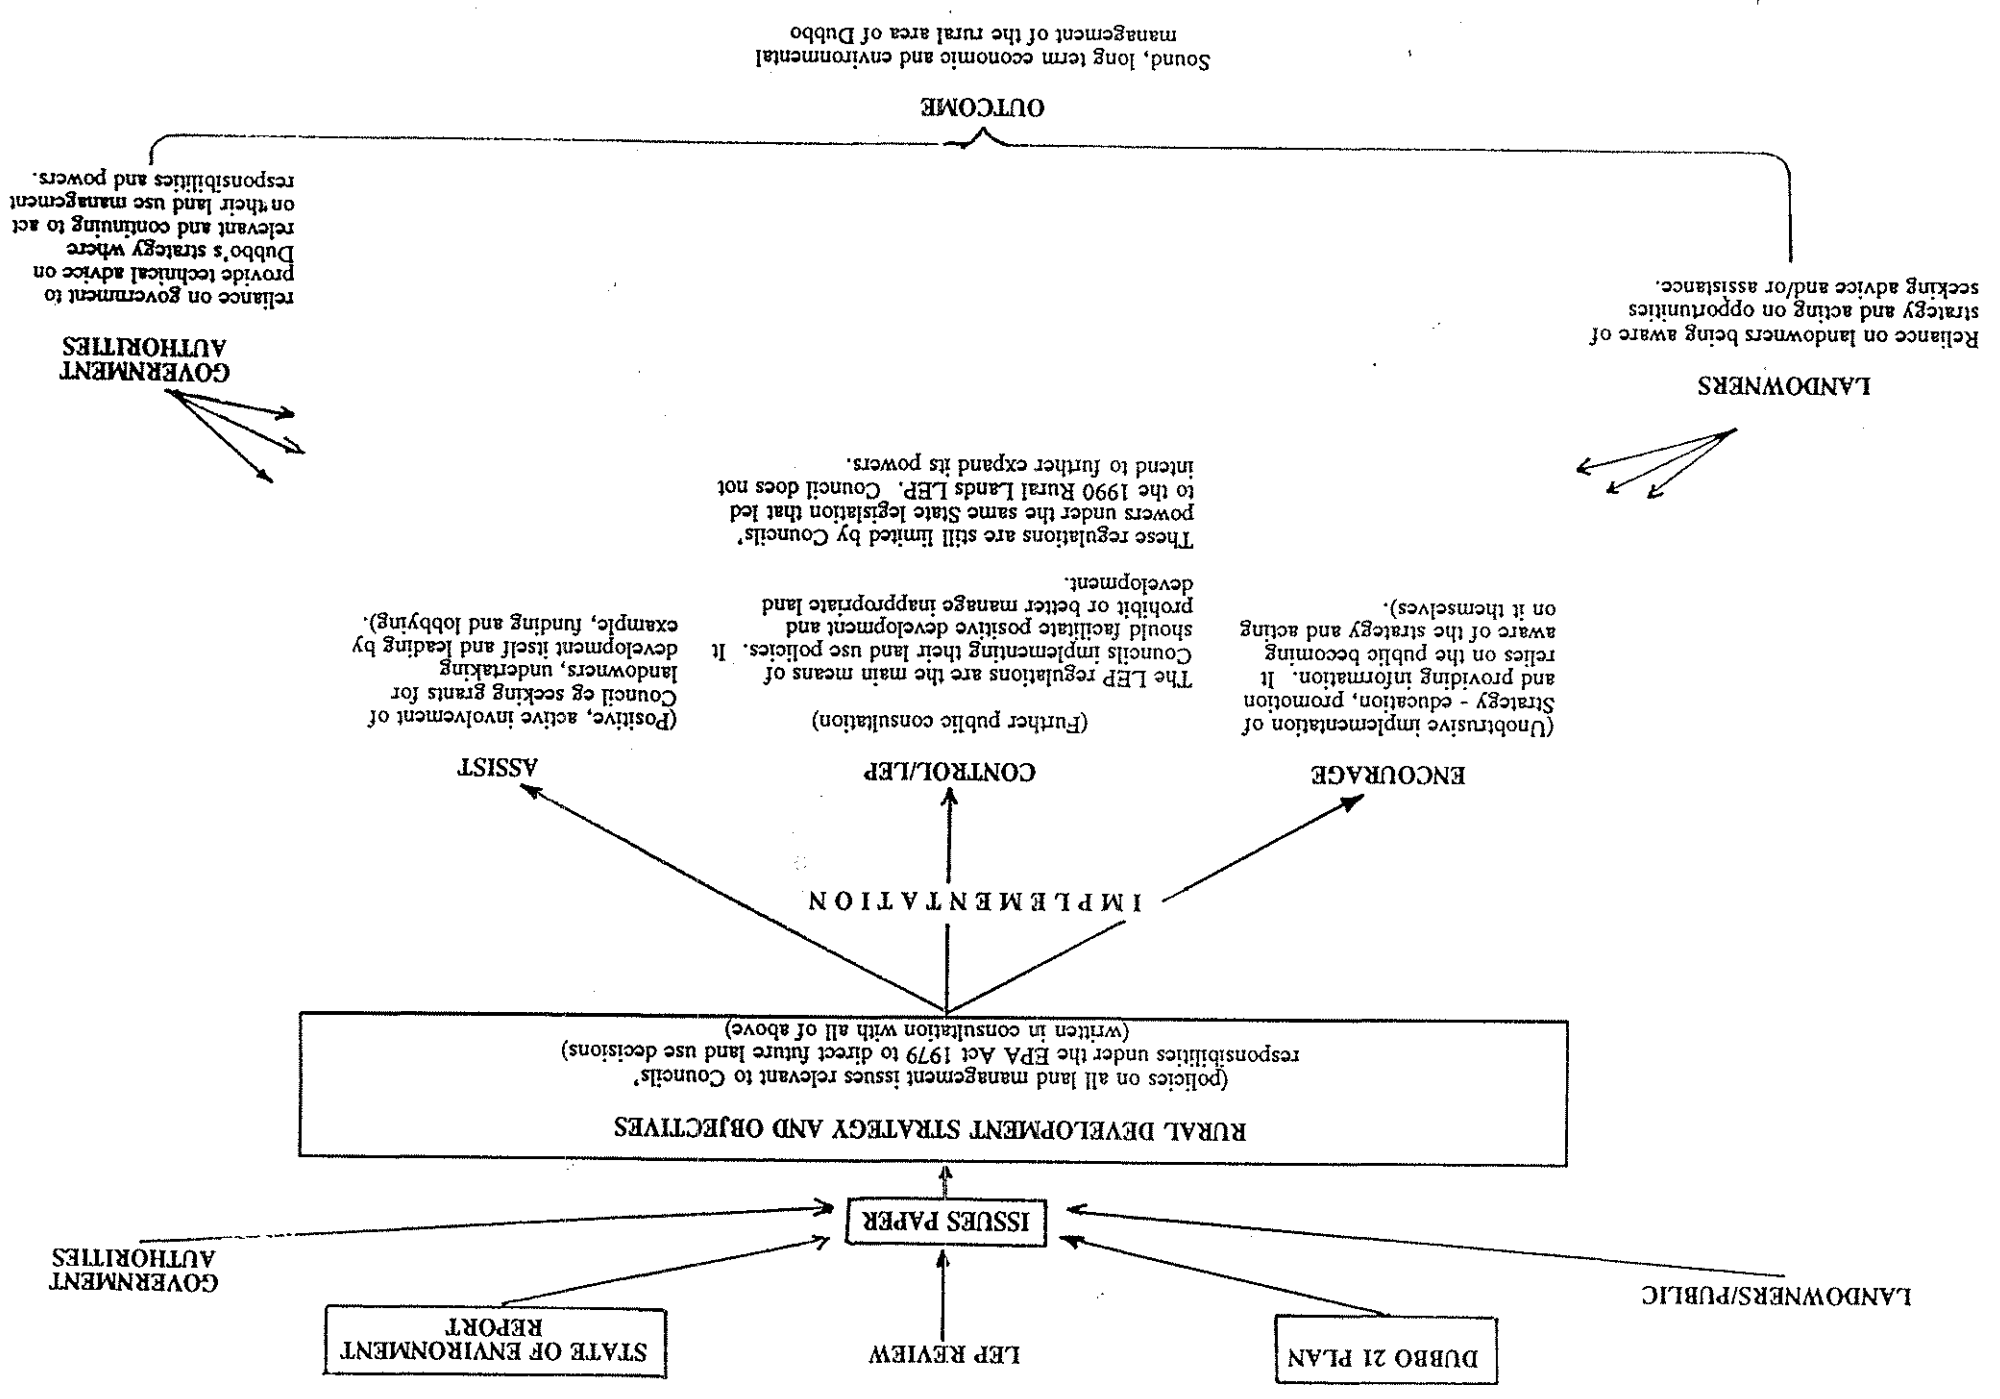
LANDOWNERS/PUBLIC

DUBBO 21 PLAN

LEP REVIEW

STATE OF ENVIRONMENT REPORT

GOVERNMENT AUTHORITIES

ISSUES PAPER

RURAL DEVELOPMENT STRATEGY AND OBJECTIVES

(policies on all land management issues relevant to Councils' responsibilities under the EPA Act 1979 to direct future land use decisions) (written in consultation with all of above)

IMPLEMENTATION

ENCOURAGE

(Unobtrusive implementation of Strategy - education, promotion and providing information. It relies on the public becoming aware of the strategy and acting on it themselves).

CONTROL/LEP

(Further public consulation)

The LEP regulations are the main means of Councils implementing their land use policies. It should facilitate positive development and prohibit or better manage inappropriate land development.

These regulations are still limited by Councils' powers under the same State legislation that led to the 1990 Rural Lands LEP. Council does not intend to further expand its powers.

ASSIST

(Positive, active involvement of Council eg seeking grants for landowners, undertaking development itself and leading by example, funding and lobbying).

LANDOWNERS

Reliance on landowners being aware of strategy and acting on opportunities seeking advice and/or assistance.

GOVERNMENT AUTHORITIES

reliance on government to provide technical advice on Dubbo's strategy where relevant and continuing to act on their land use management responsibilities and powers.

OUTCOME

Sound, long term economic and environmental management of the rural area of Dubbo